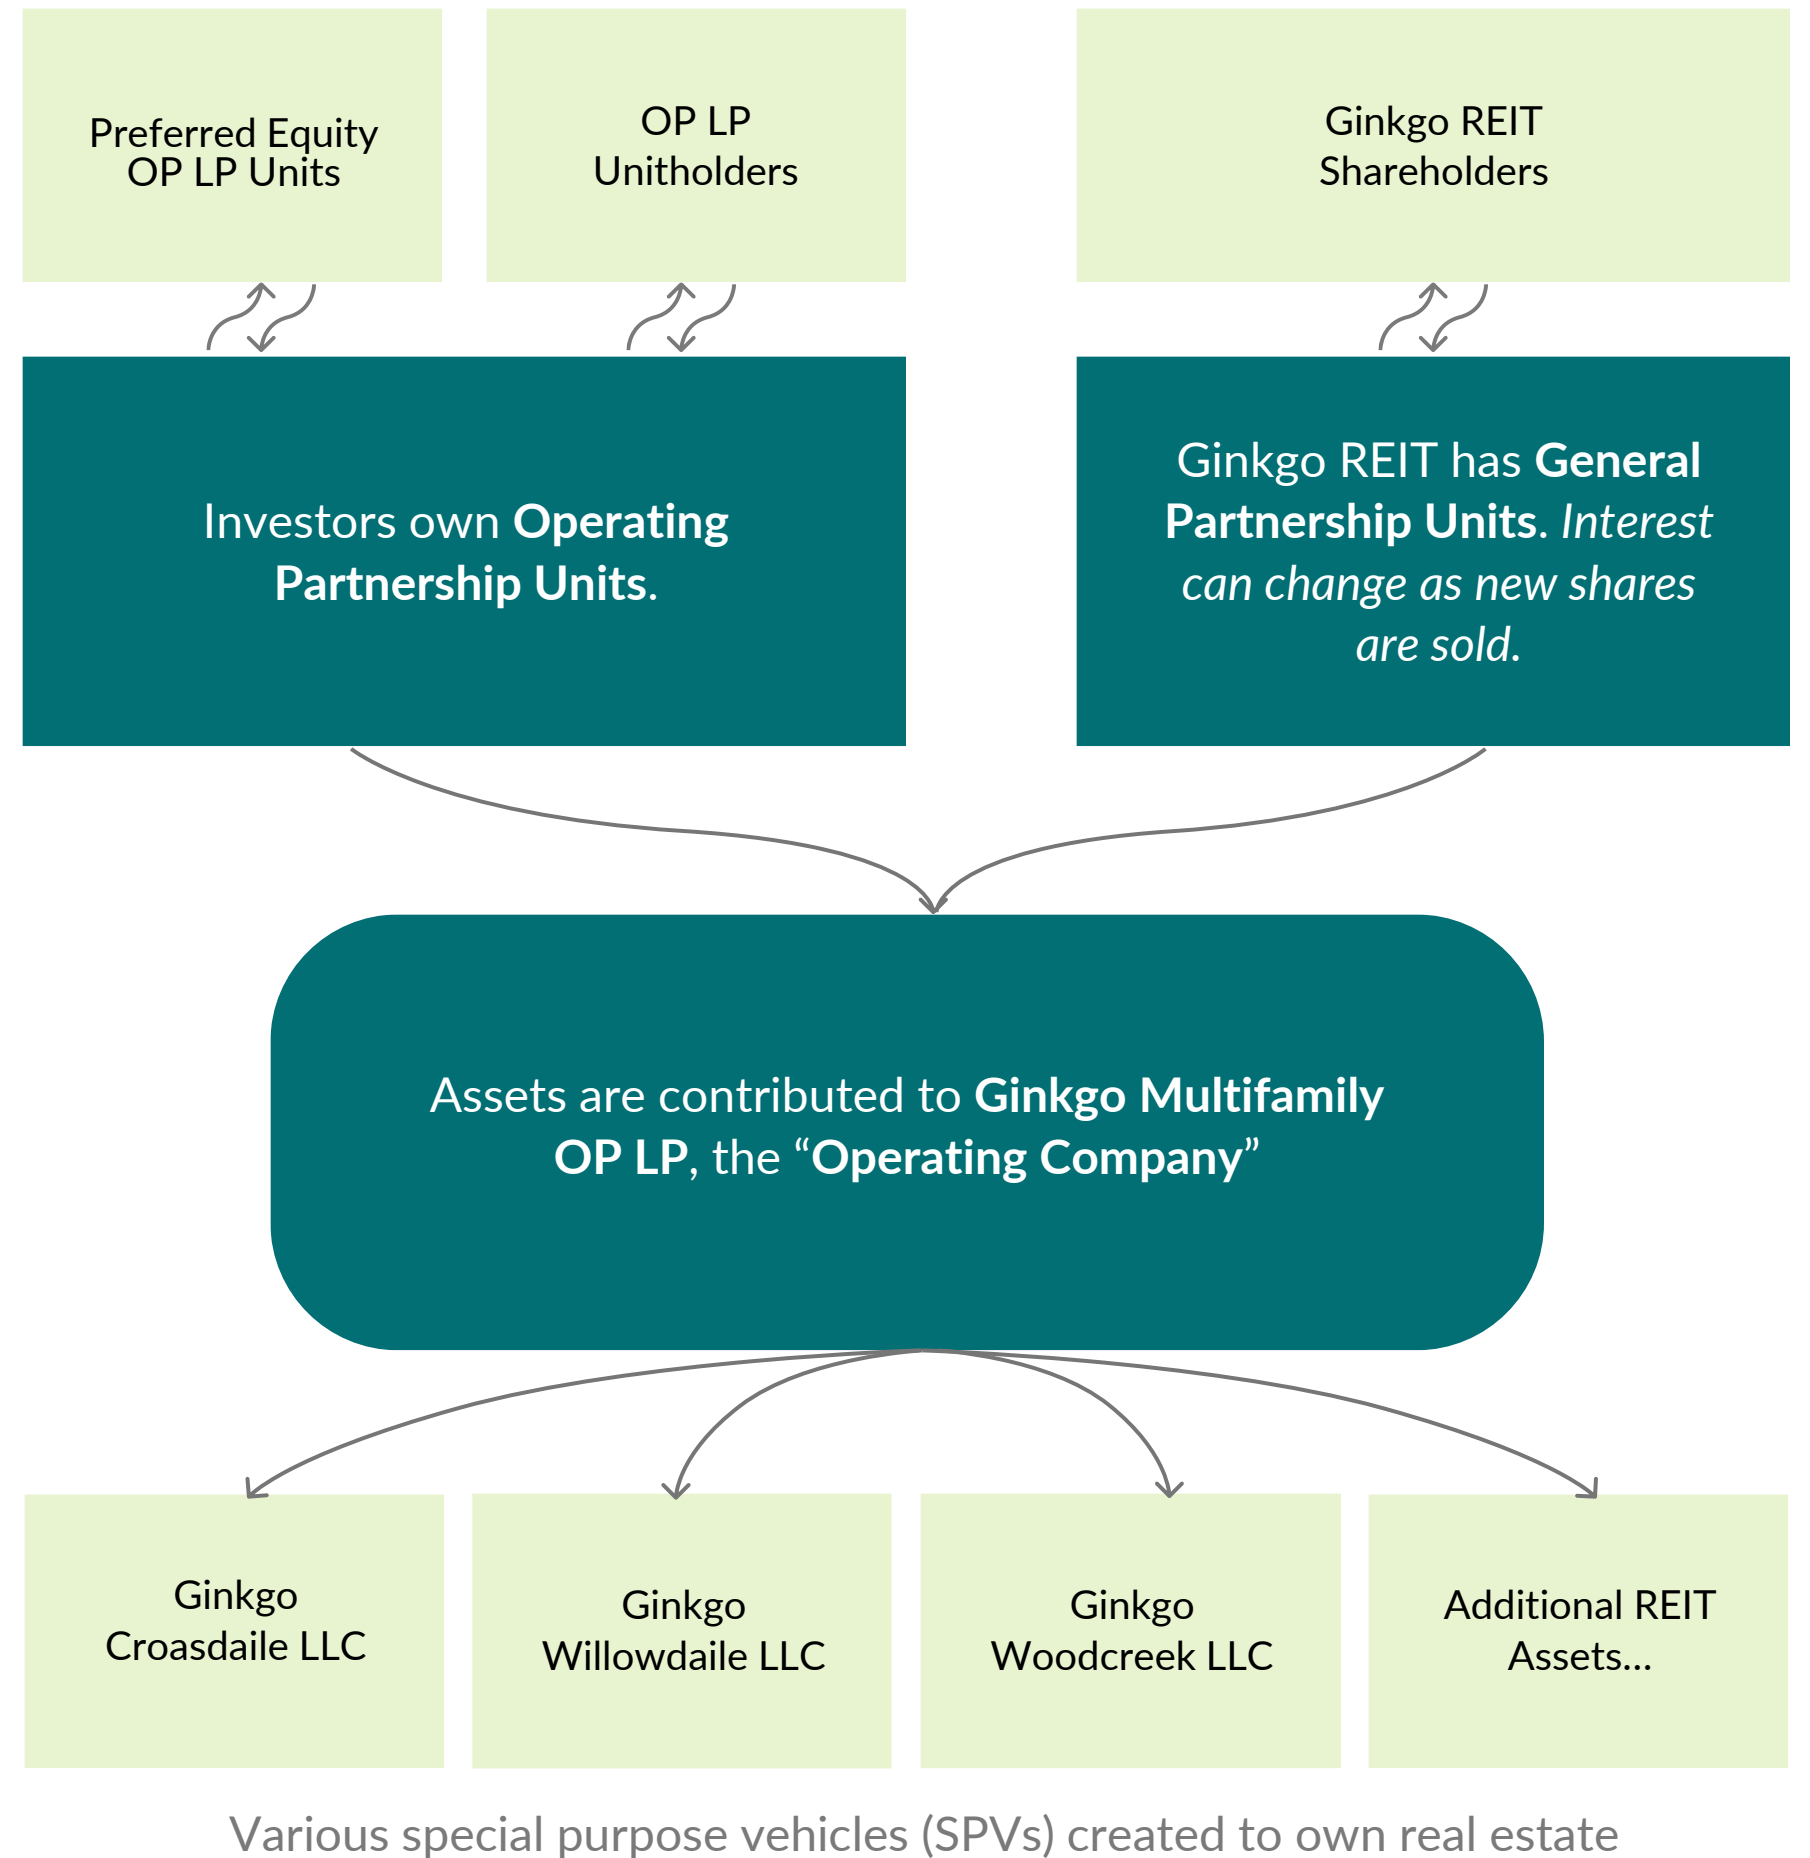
Preferred Equity OP LP Units

OP LP Unitholders

Ginkgo REIT Shareholders

Investors own Operating Partnership Units.

Ginkgo REIT has General Partnership Units. Interest can change as new shares are sold.

Assets are contributed to Ginkgo Multifamily OP LP, the “Operating Company”

Ginkgo Croasdaile LLC

Ginkgo Willowdaile LLC

Ginkgo Woodcreek LLC

Additional REIT Assets...

Various special purpose vehicles (SPVs) created to own real estate